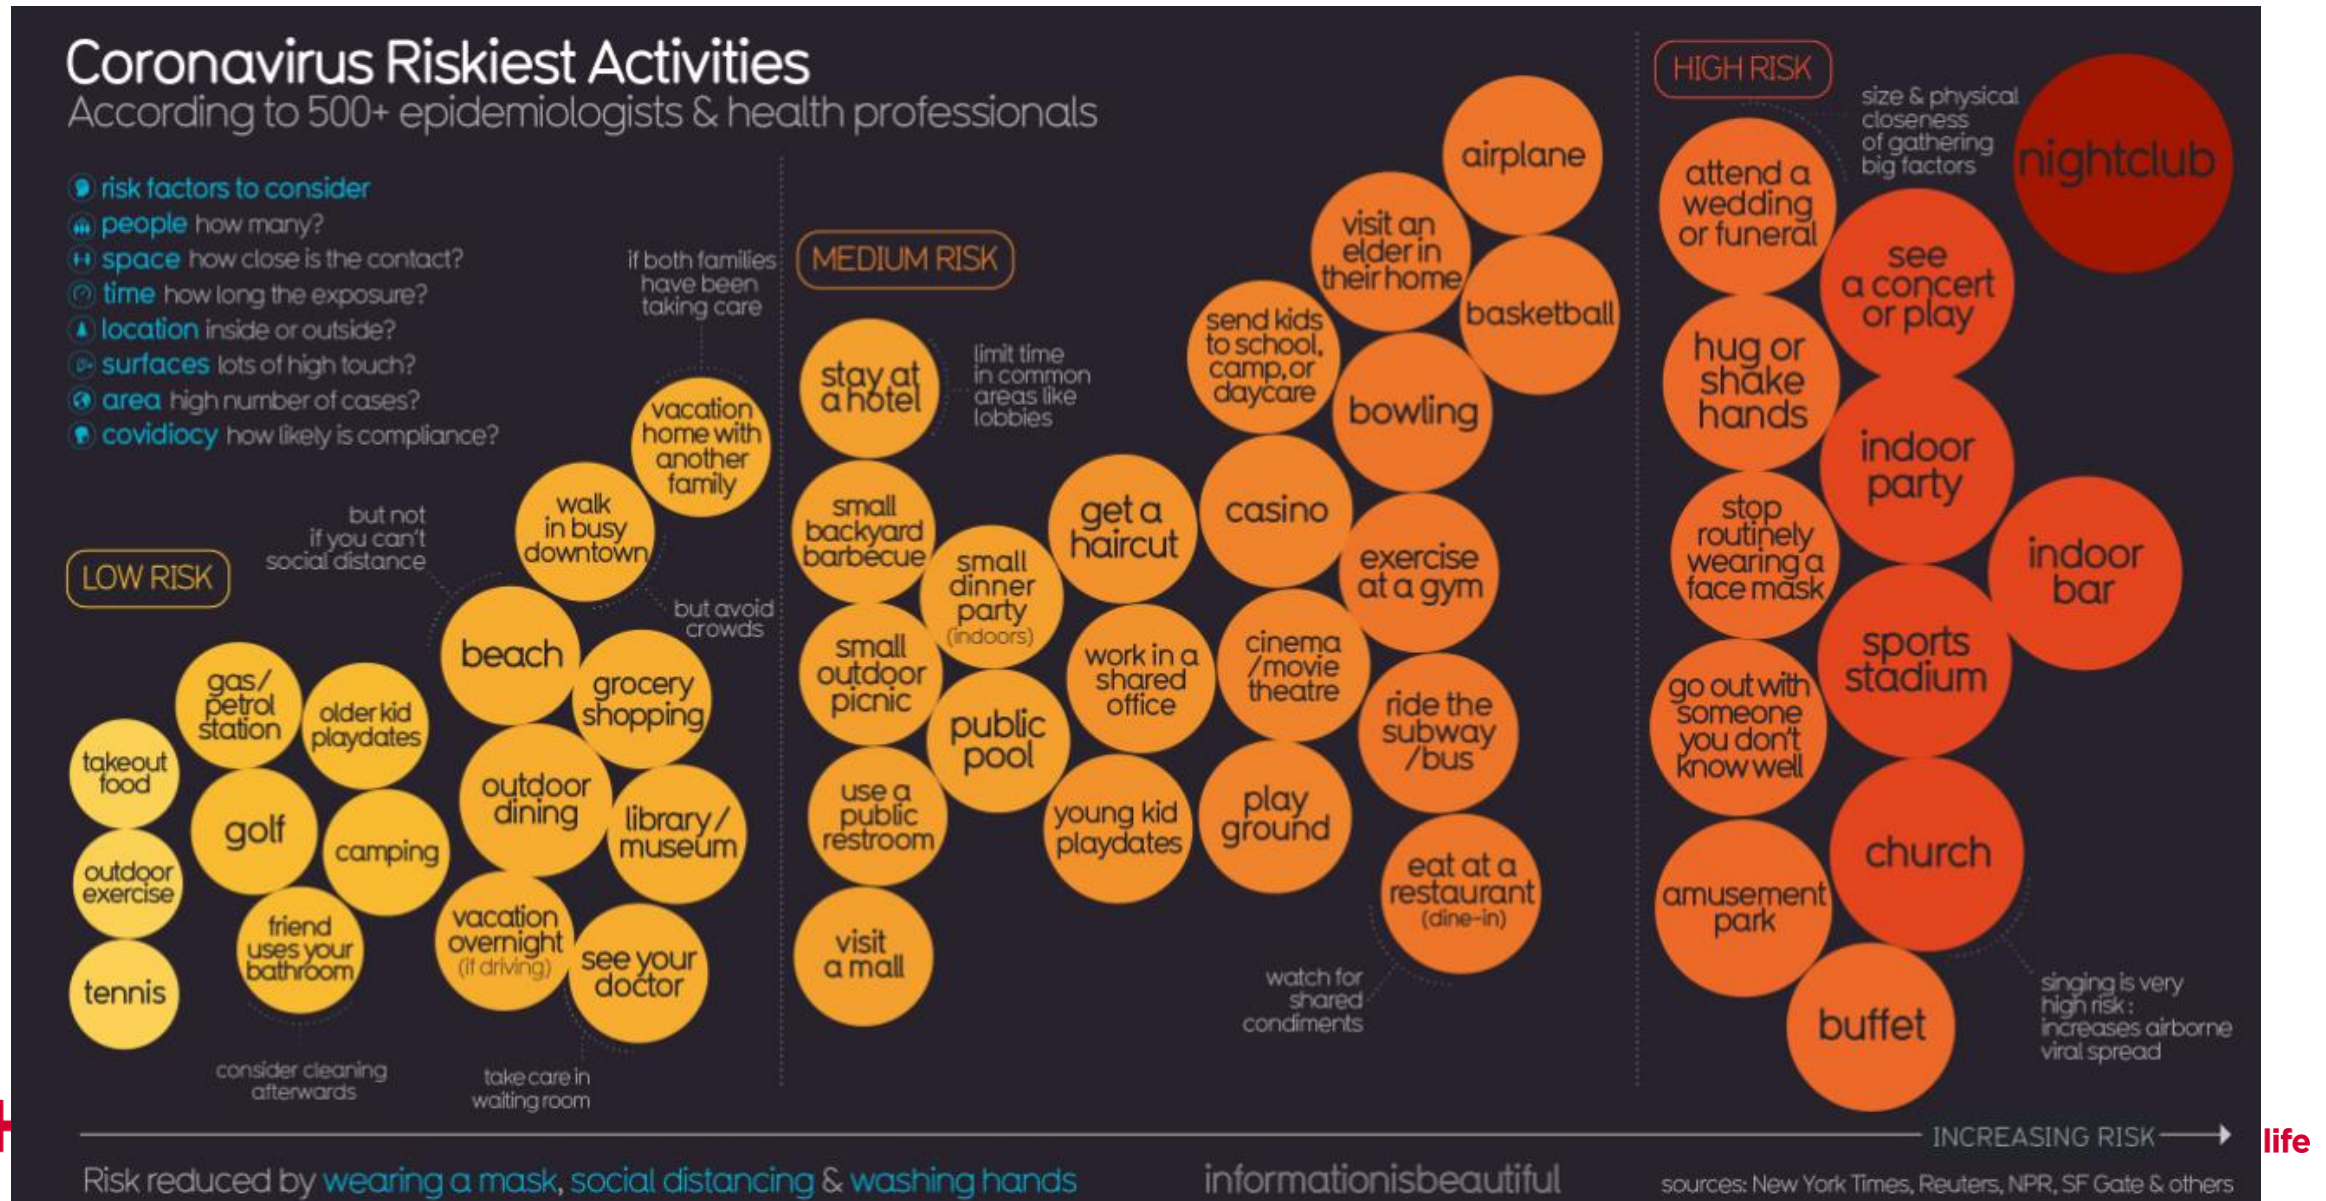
Coronavirus Riskiest Activities
According to 500+ epidemiologists & health professionals

risk factors to consider
people how many?
space how close is the contact?
time how long the exposure?
location inside or outside?
surfaces lots of high touch?
area high number of cases?
covidiocy how likely is compliance?

LOW RISK

takeout food
outdoor exercise
tennis
gas/petrol station
golf
friend uses your bathroom
consider cleaning afterwards
older kid playdates
camping
but not if you can't social distance
beach
outdoor dining
vacation overnight (if driving)
take care in waiting room
walk in busy downtown
grocery shopping
library/museum
see your doctor
but avoid crowds
if both families have been taking care
vacation home with another family

MEDIUM RISK

stay at a hotel
limit time in common areas like lobbies
small backyard barbecue
small outdoor picnic
use a public restroom
visit a mall
small dinner party (indoors)
public pool
get a haircut
work in a shared office
young kid playdates
casino
cinema /movie theatre
play ground
watch for shared condiments
send kids to school, camp, or daycare
visit an elder in their home
airplane
basketball
bowling
exercise at a gym
ride the subway /bus
eat at a restaurant (dine-in)

HIGH RISK

size & physical closeness of gathering big factors
nightclub
attend a wedding or funeral
see a concert or play
hug or shake hands
indoor party
stop routinely wearing a face mask
indoor bar
sports stadium
go out with someone you don't know well
church
amusement park
buffet
singing is very high risk: increases airborne viral spread

INCREASING RISK

Risk reduced by wearing a mask, social distancing & washing hands
informationisbeautiful
sources: New York Times, Reuters, NPR, SF Gate & others
life